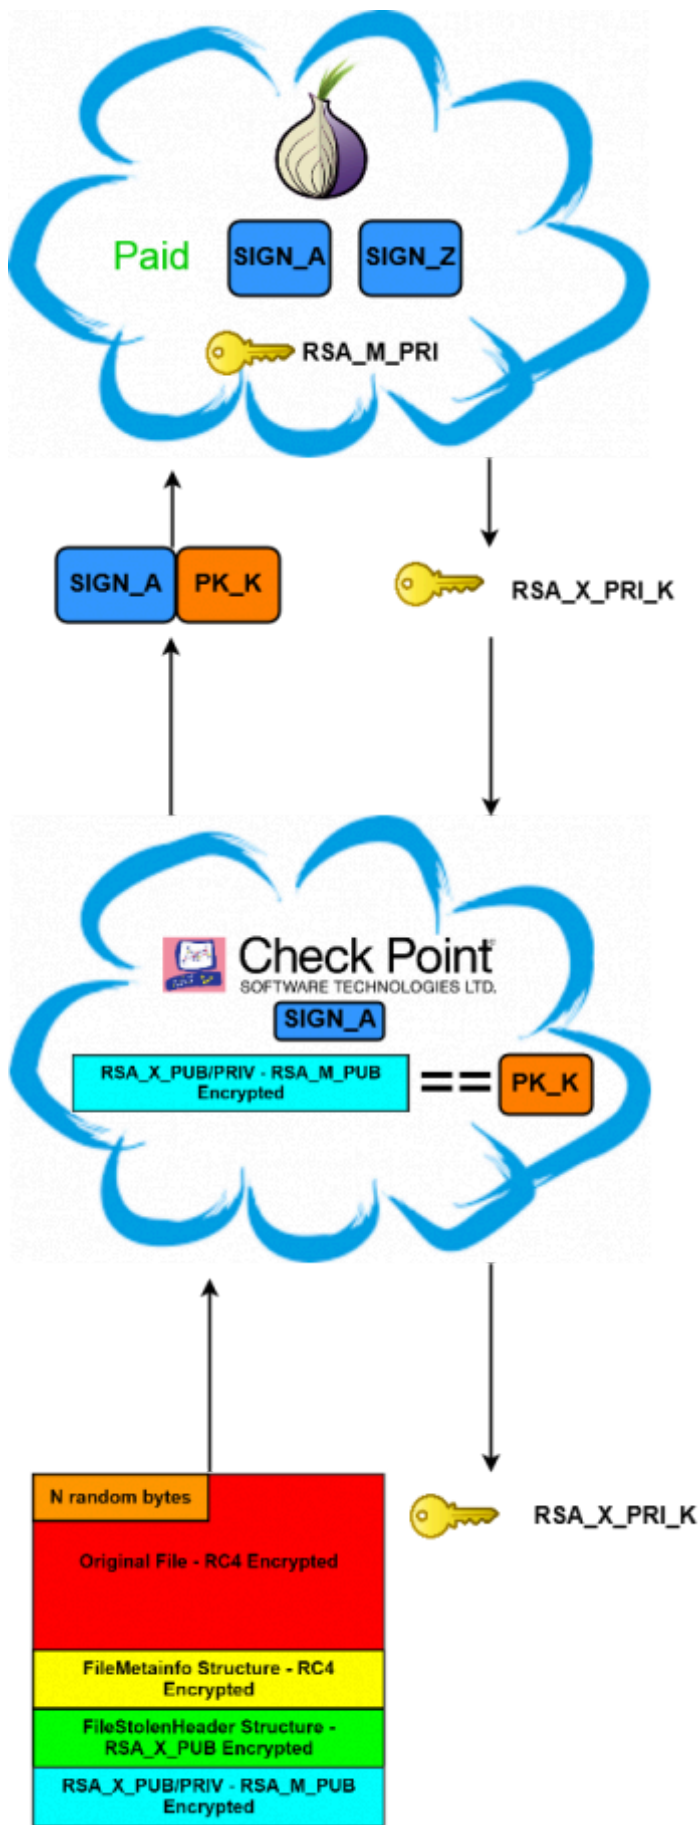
Paid

SIGN_A

SIGN_Z

RSA_M_PRI

SIGN_A

PK_K

RSA_X_PRI_K

Check Point
SOFTWARE TECHNOLOGIES LTD.

SIGN_A

RSA_X_PUB/PRIV - RSA_M_PUB Encrypted

==

PK_K

N random bytes

Original File - RC4 Encrypted

FileMetainfo Structure - RC4 Encrypted

FileStolenHeader Structure - RSA_X_PUB Encrypted

RSA_X_PUB/PRIV - RSA_M_PUB Encrypted

RSA_X_PRI_K